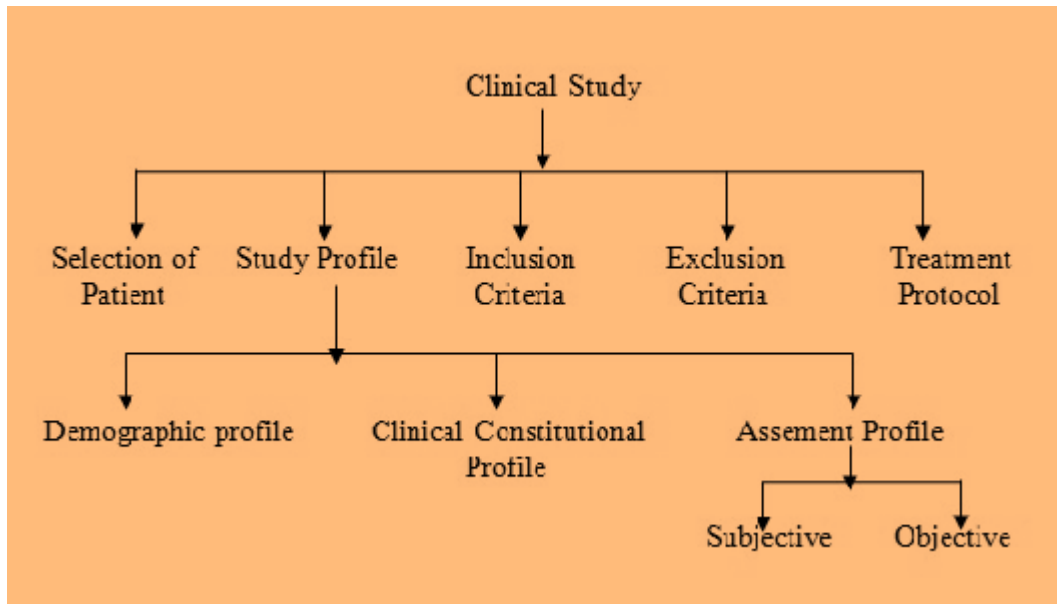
Clinical Study

Selection of Patient

Study Profile

Inclusion Criteria

Exclusion Criteria

Treatment Protocol

Demographic profile

Clinical Constitutional Profile

Assement Profile

Subjective

Objective